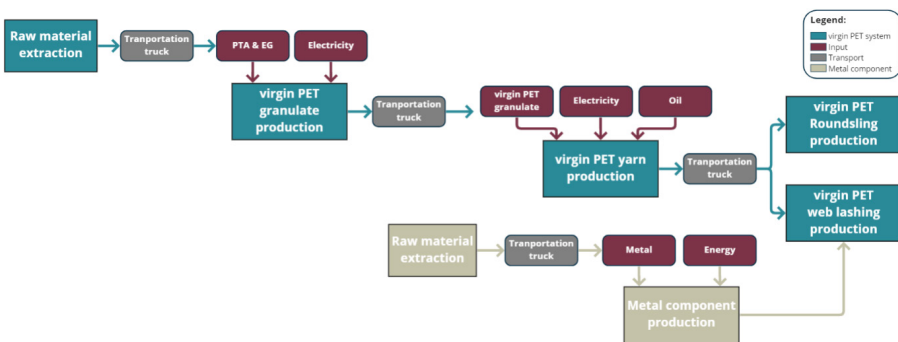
Raw material extraction

Tranportation truck

PTA & EG

Electricity

virgin PET granulate production

Tranportation truck

virgin PET granulate

Electricity

Oil

virgin PET yarn production

Tranportation truck

virgin PET Roundsling production

virgin PET web lashing production

Raw material extraction

Tranportation truck

Metal

Energy

Metal component production

Legend:
virgin PET system
Input
Transport
Metal component